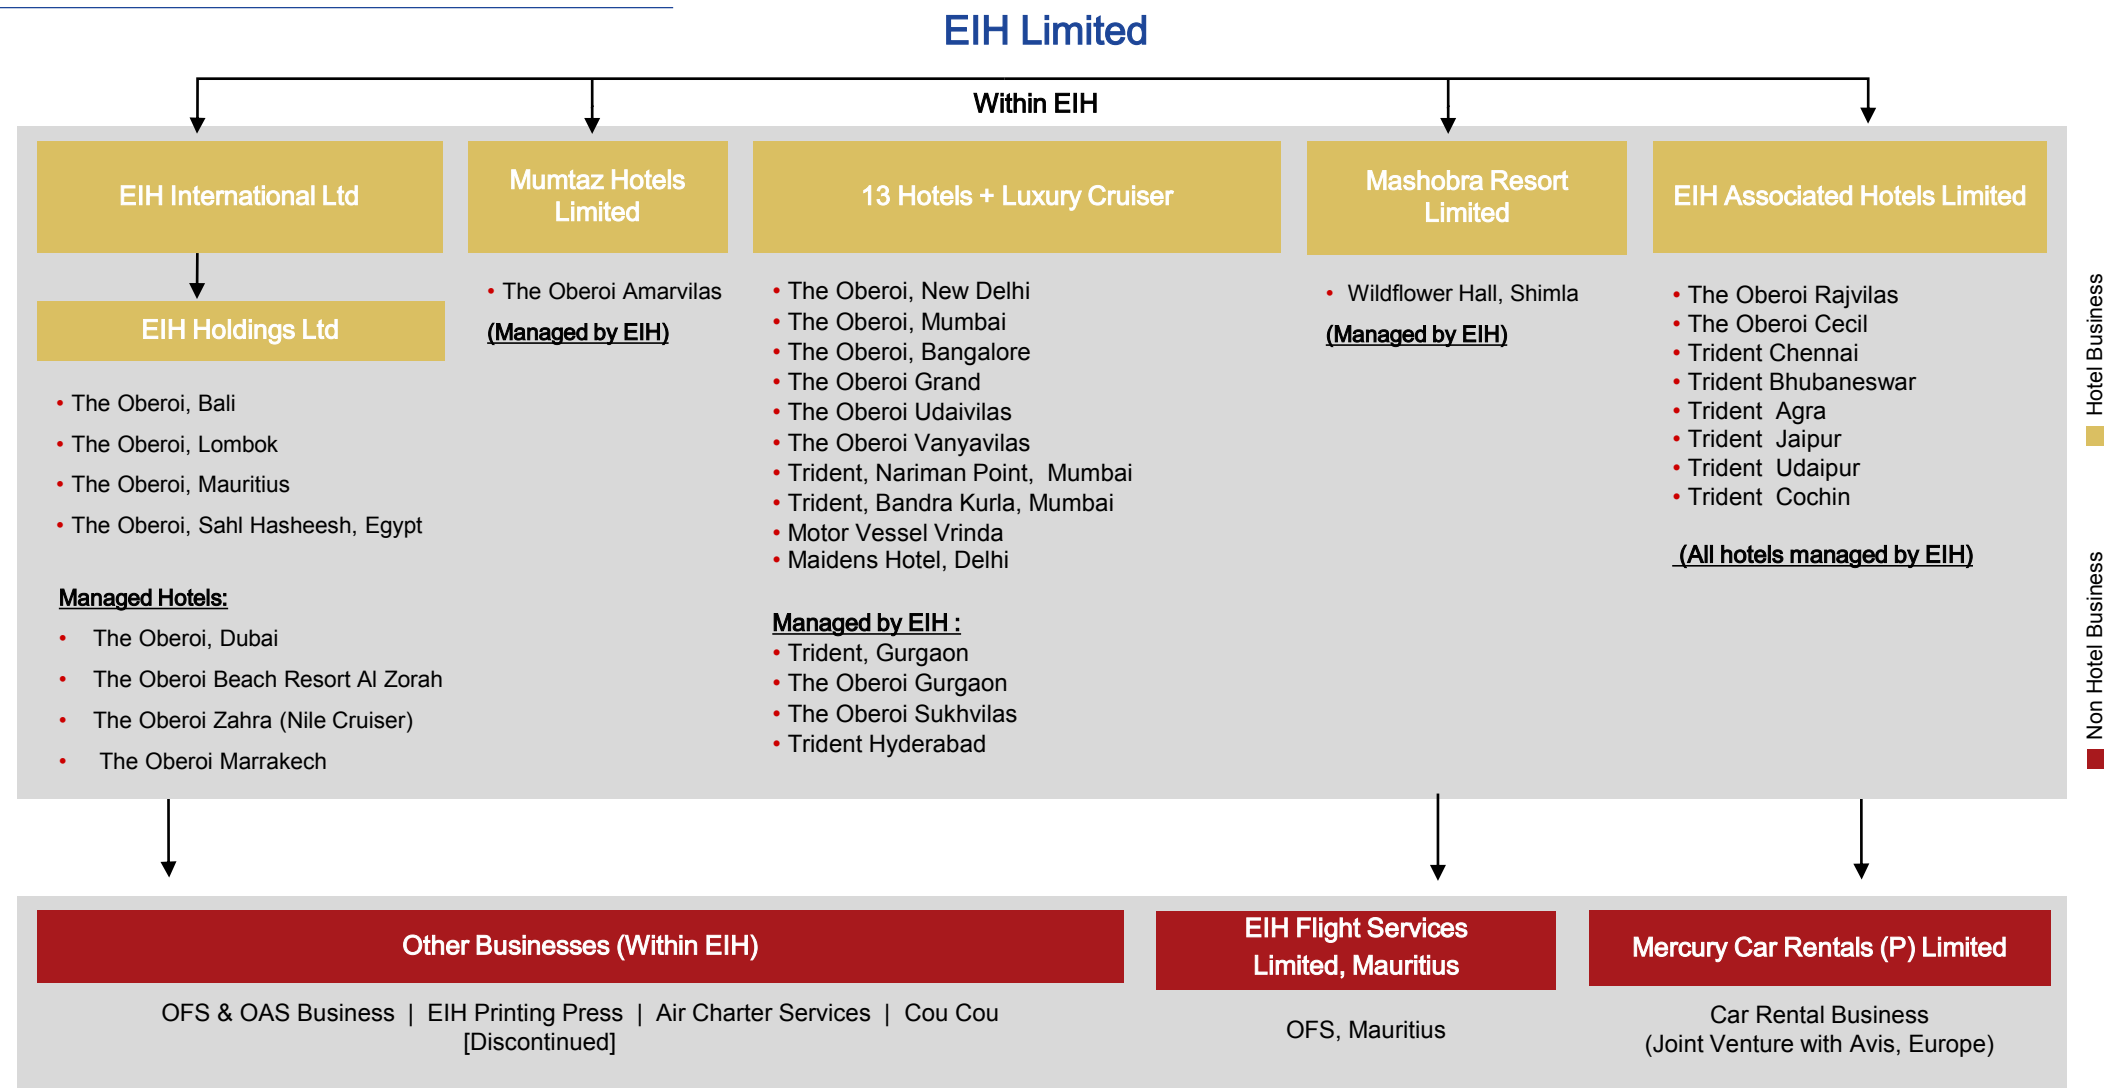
EIH Limited

Within EIH

EIH International Ltd

EIH Holdings Ltd

- The Oberoi, Bali
- The Oberoi, Lombok
- The Oberoi, Mauritius
- The Oberoi, Sahl Hasheesh, Egypt

Managed Hotels:

- The Oberoi, Dubai
- The Oberoi Beach Resort Al Zorah
- The Oberoi Zahra (Nile Cruiser)
- The Oberoi Marrakech

Mumtaz Hotels Limited

- The Oberoi Amarvilas

(Managed by EIH)

13 Hotels + Luxury Cruiser

- The Oberoi, New Delhi
- The Oberoi, Mumbai
- The Oberoi, Bangalore
- The Oberoi Grand
- The Oberoi Udaivilas
- The Oberoi Vanyavilas
- Trident, Nariman Point, Mumbai
- Trident, Bandra Kurla, Mumbai
- Motor Vessel Vrinda
- Maidens Hotel, Delhi

Managed by EIH :

- Trident, Gurgaon
- The Oberoi Gurgaon
- The Oberoi Sukhvilas
- Trident Hyderabad

Mashobra Resort Limited

- Wildflower Hall, Shimla

(Managed by EIH)

EIH Associated Hotels Limited

- The Oberoi Rajvilas
- The Oberoi Cecil
- Trident Chennai
- Trident Bhubaneswar
- Trident Agra
- Trident Jaipur
- Trident Udaipur
- Trident Cochin

(All hotels managed by EIH)

Hotel Business

Non Hotel Business

Other Businesses (Within EIH)

OFS & OAS Business | EIH Printing Press | Air Charter Services | Cou Cou [Discontinued]

EIH Flight Services Limited, Mauritius

OFS, Mauritius

Mercury Car Rentals (P) Limited

Car Rental Business (Joint Venture with Avis, Europe)